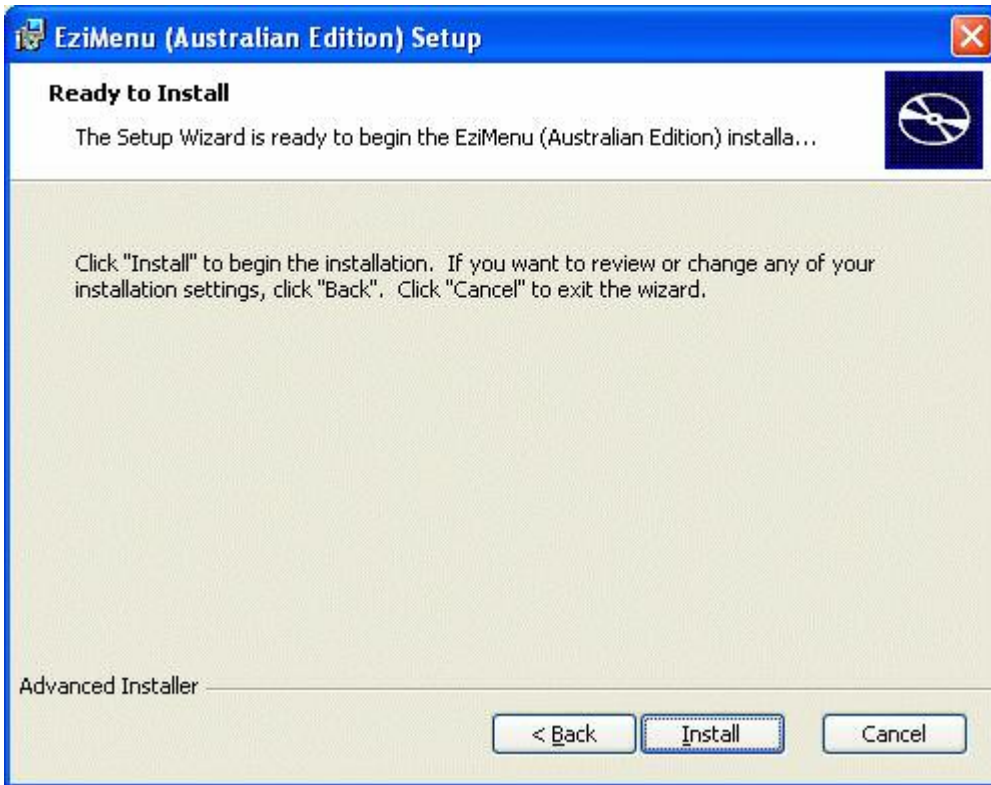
EziMenu (Australian Edition) Setup

Ready to Install

The Setup Wizard is ready to begin the EziMenu (Australian Edition) installa...

Click "Install" to begin the installation. If you want to review or change any of your installation settings, click "Back". Click "Cancel" to exit the wizard.

Advanced Installer

< Back

Install

Cancel